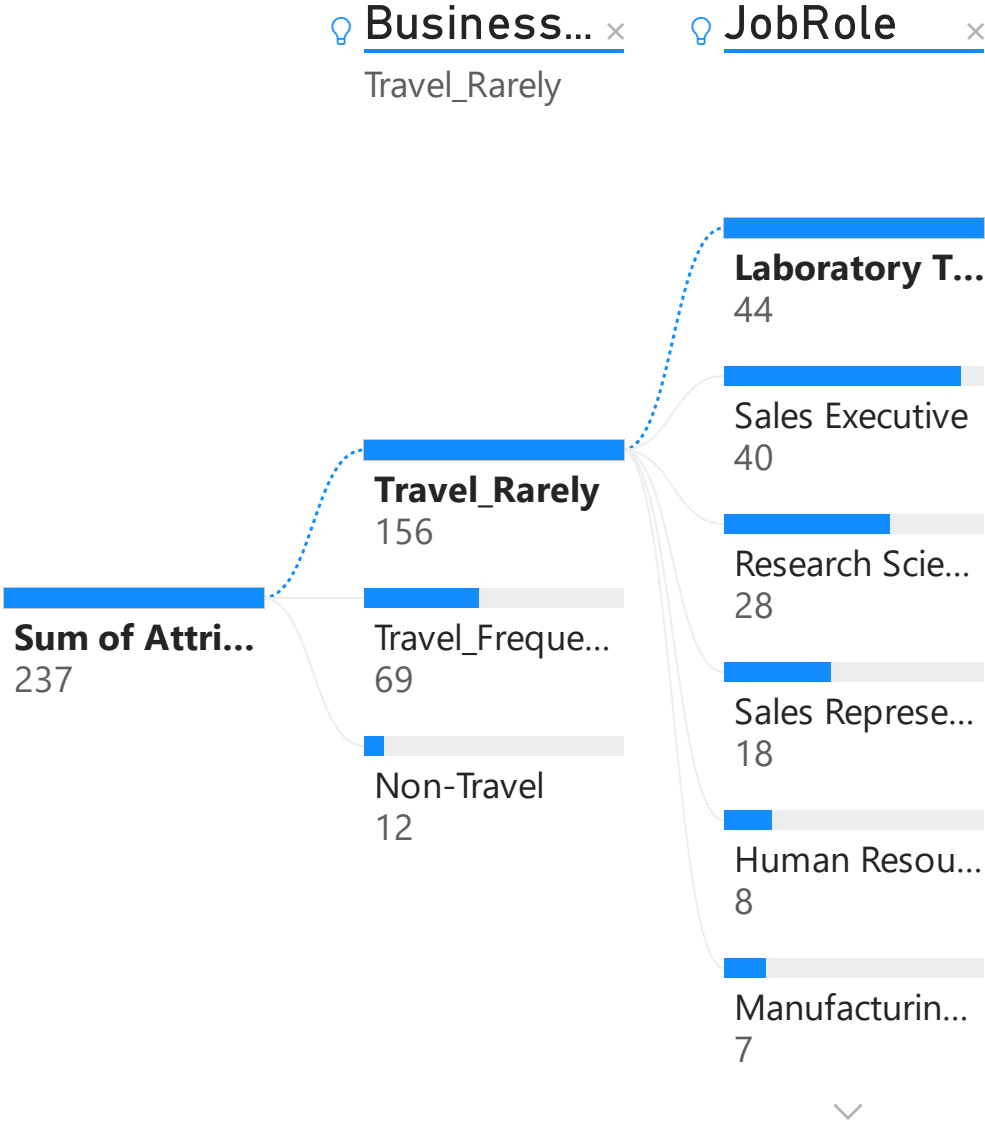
Business... ×
Travel_Rarely

JobRole ×

Sum of Attri...
237

Travel_Rarely
156

Travel_Freque...
69

Non-Travel
12

Laboratory T...
44

Sales Executive
40

Research Scie...
28

Sales Represe...
18

Human Resou...
8

Manufacturin...
7